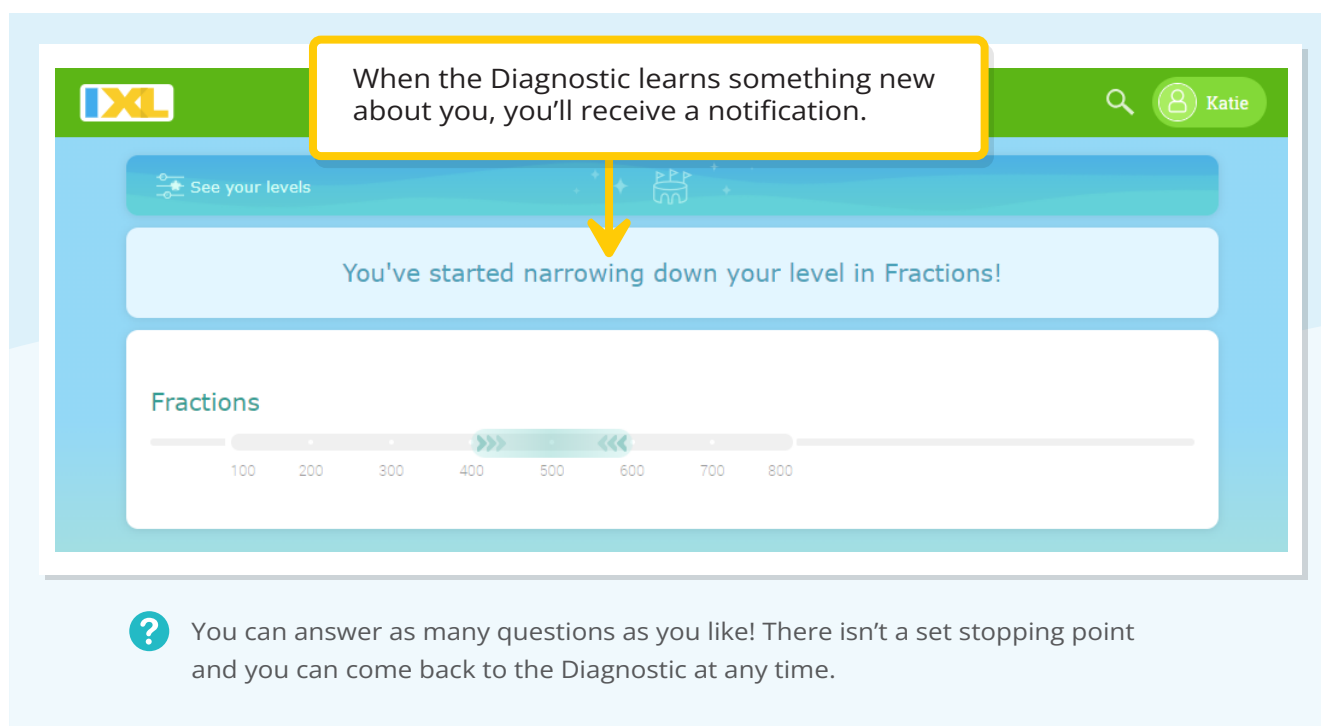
IXL

When the Diagnostic learns something new about you, you'll receive a notification.

Katie

See your levels

You've started narrowing down your level in Fractions!

Fractions

100 200 300 400 500 600 700 800

You can answer as many questions as you like! There isn't a set stopping point and you can come back to the Diagnostic at any time.